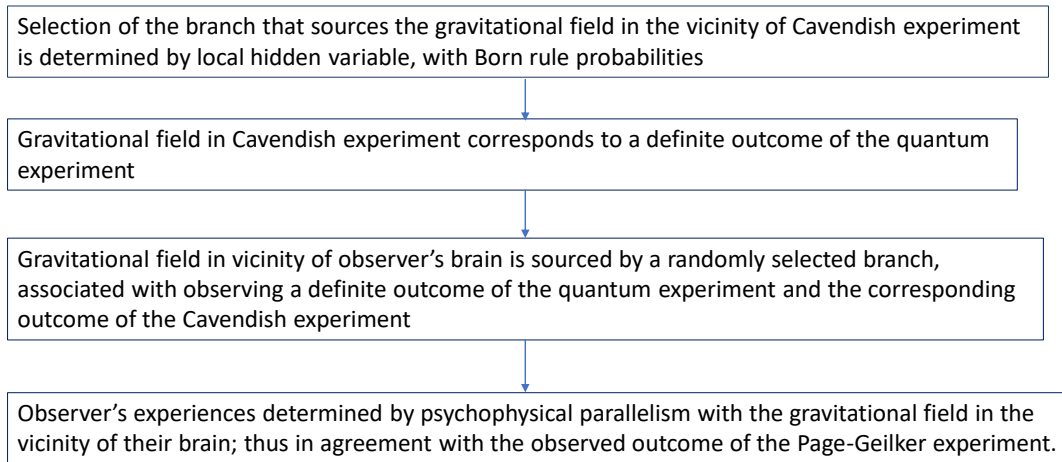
Selection of the branch that sources the gravitational field in the vicinity of Cavendish experiment is determined by local hidden variable, with Born rule probabilities

Gravitational field in Cavendish experiment corresponds to a definite outcome of the quantum experiment

Gravitational field in vicinity of observer's brain is sourced by a randomly selected branch, associated with observing a definite outcome of the quantum experiment and the corresponding outcome of the Cavendish experiment

Observer's experiences determined by psychophysical parallelism with the gravitational field in the vicinity of their brain; thus in agreement with the observed outcome of the Page-Geilker experiment.